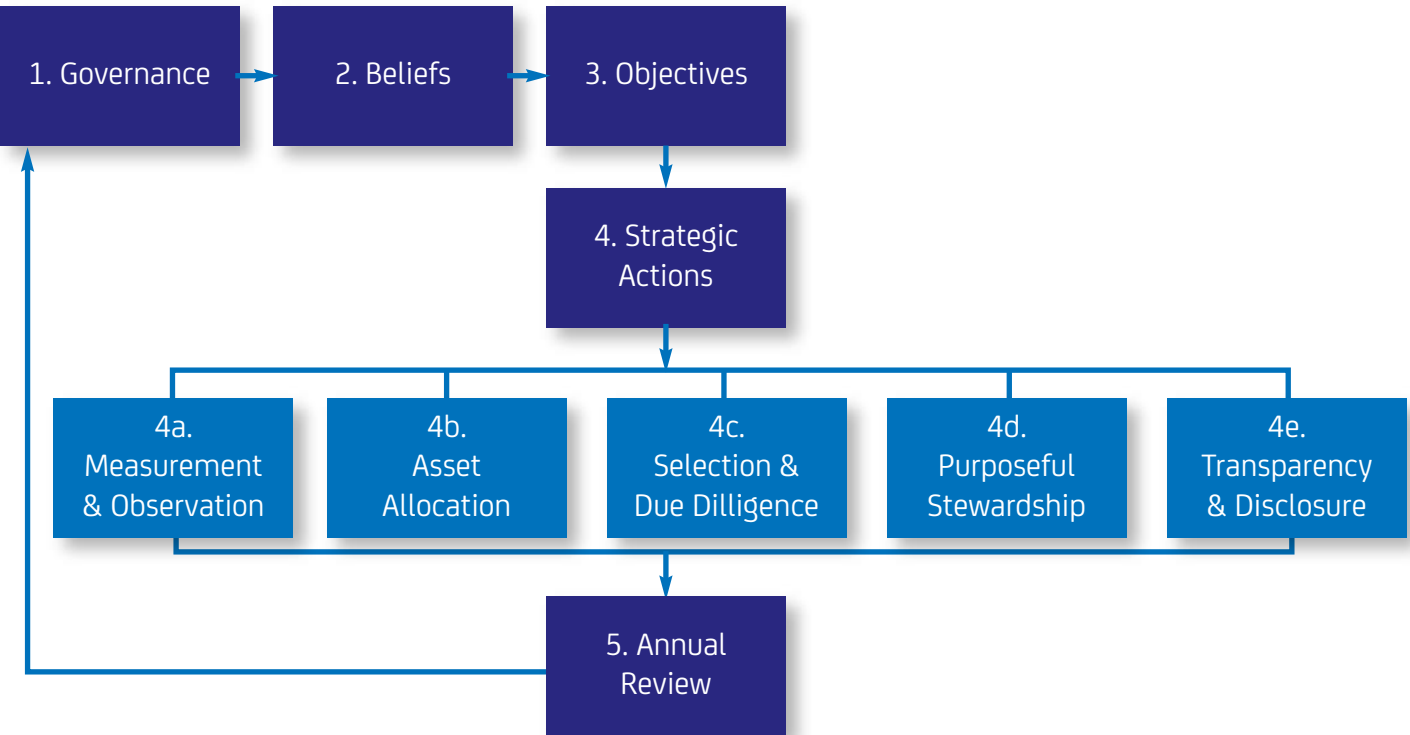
1. Governance

2. Beliefs

3. Objectives

4. Strategic Actions

4a. Measurement & Observation

4b. Asset Allocation

4c. Selection & Due Dilligence

4d. Purposeful Stewardship

4e. Transparency & Disclosure

5. Annual Review